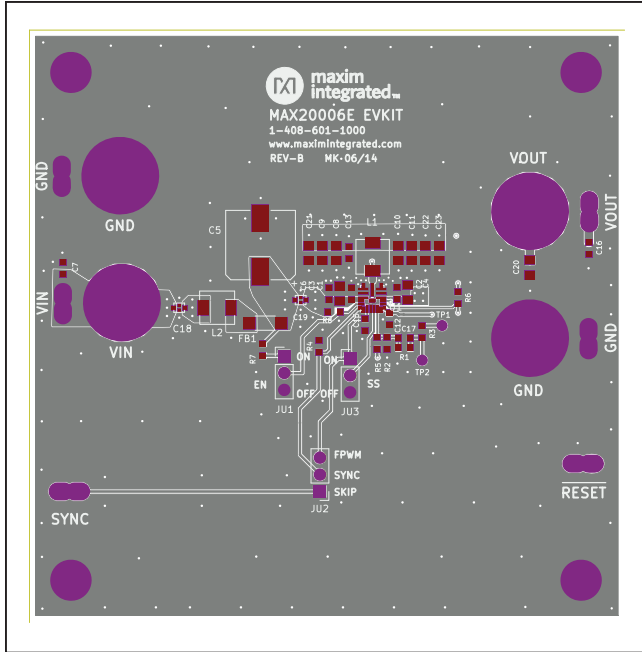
maxim integrated

MAX20006E EVKIT
1-408-601-1000
www.maximintegrated.com
REV-B MK-06/14

GND
GND
C5
L1
C21 C9 C12 C13 C10 C11 C22 C23
VOUT
VOUT
C16
C20
C7
VIN
VIN
C18
L2
FB1
C6
C19
C15
C14
R6
TP1
GND
GND
R8
C4
C2
C17
R2
R3
R1
R4
R5
TP2
R7
EN
ON
OFF
JU1
ON
OFF
SS
JU3
FPWM
SYNC
SKIP
JU2
SYNC
RESET